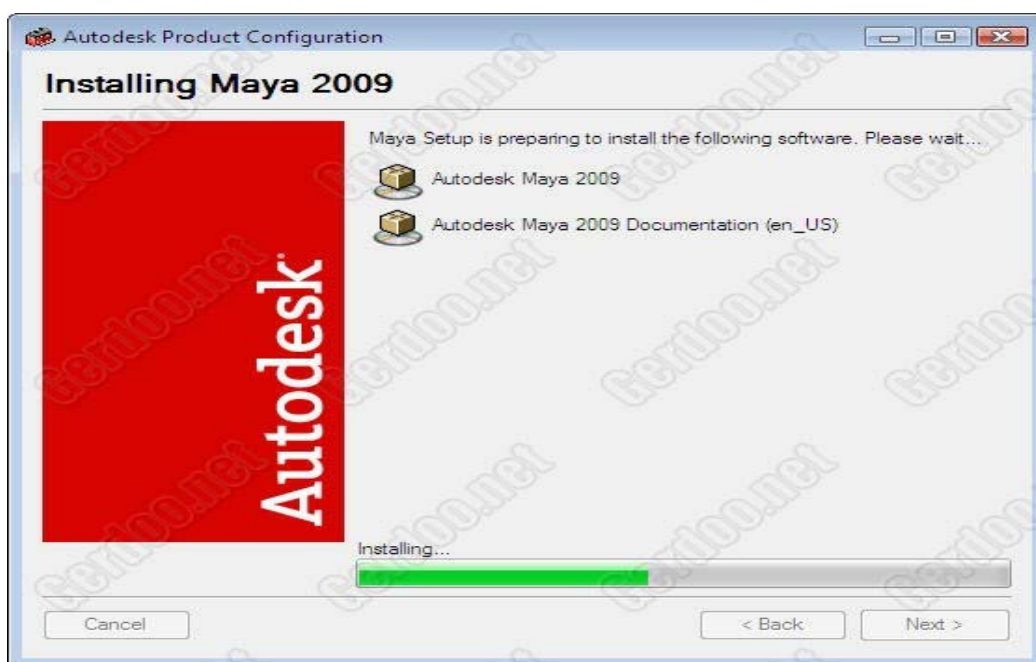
Autodesk Product Configuration

Installing Maya 2009

Autodesk

Maya Setup is preparing to install the following software. Please wait...

Autodesk Maya 2009

Autodesk Maya 2009 Documentation (en_US)

Installing...

Cancel

< Back

Next >

cerdoo.net